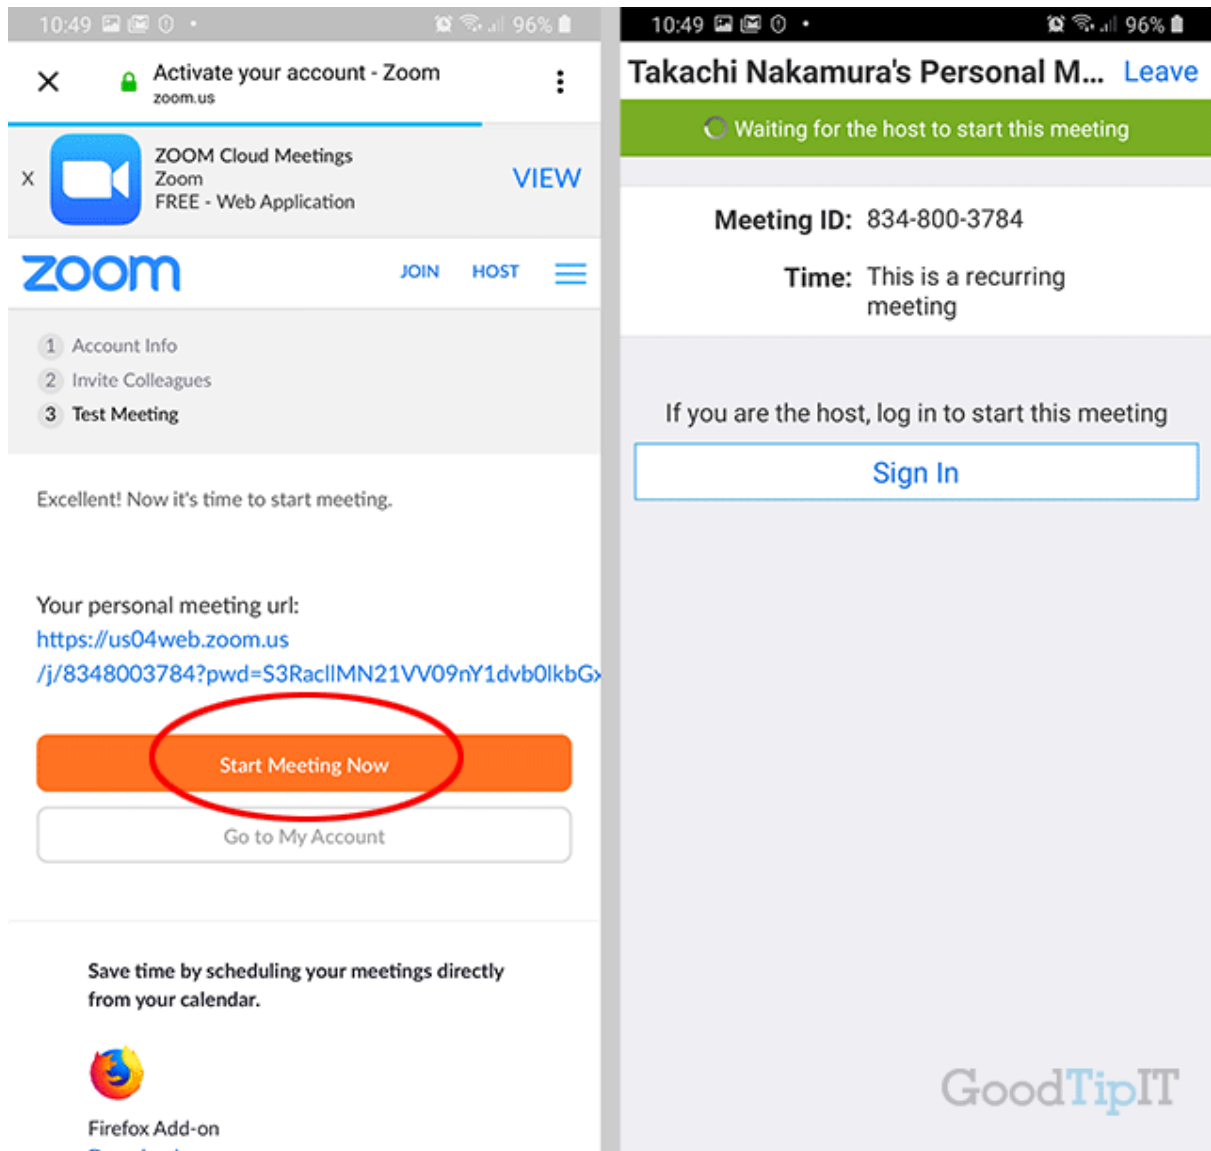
10:49 96%

Activate your account - Zoom
zoom.us

ZOOM Cloud Meetings
Zoom
FREE - Web Application
VIEW

zoom JOIN HOST

1 Account Info
2 Invite Colleagues
3 Test Meeting

Excellent! Now it's time to start meeting.

Your personal meeting url:
https://us04web.zoom.us/j/8348003784?pwd=S3RacllMN21VV09nY1dvb0lkbG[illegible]

Start Meeting Now

Go to My Account

Save time by scheduling your meetings directly from your calendar.

Firefox Add-on

10:49 96%

Takachi Nakamura's Personal M... Leave

Waiting for the host to start this meeting

Meeting ID: 834-800-3784

Time: This is a recurring meeting

If you are the host, log in to start this meeting

Sign In

GoodTipIT